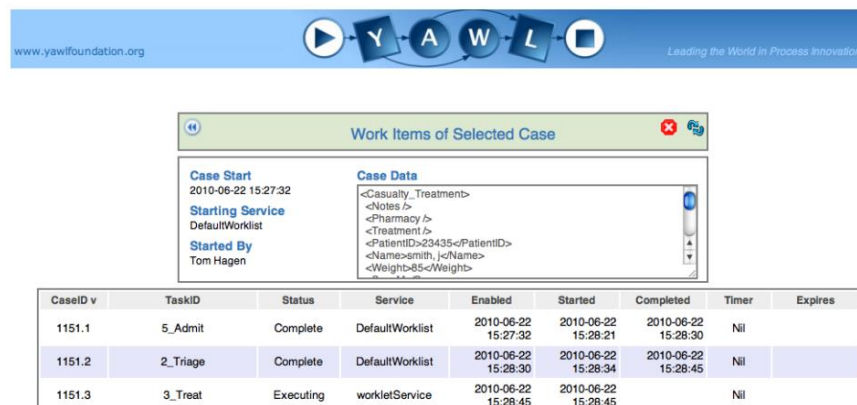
www.yawlfoundation.org

Y A W L

Leading the World in Process Innovation

Work Items of Selected Case

Case Start
2010-06-22 15:27:32

Starting Service
DefaultWorklist

Started By
Tom Hagen

Case Data
<Casualty_Treatment>
<Notes />
<Pharmacy />
<Treatment />
<PatientID>23435</PatientID>
<Name>smith, j</Name>
<Weight>85</Weight>
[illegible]

| CaseID v | TaskID | Status | Service | Enabled | Started | Completed | Timer | Expires |
|---|---|---|---|---|---|---|---|---|
| 1151.1 | 5_Admit | Complete | DefaultWorklist | 2010-06-22 15:27:32 | 2010-06-22 15:28:21 | 2010-06-22 15:28:30 | Nil | |
| 1151.2 | 2_Triage | Complete | DefaultWorklist | 2010-06-22 15:28:30 | 2010-06-22 15:28:34 | 2010-06-22 15:28:45 | Nil | |
| 1151.3 | 3_Treat | Executing | workletService | 2010-06-22 15:28:45 | 2010-06-22 15:28:45 | | Nil | |